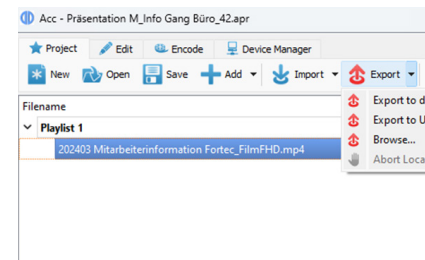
Acc - Präsentation M_Info Gang Büro_42.apr

Project Edit Encode Device Manager

New Open Save Add Import Export

Filename

Playlist 1

202403 Mitarbeiterinformation Fortec_FilmFHD.mp4

Export to d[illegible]
Export to U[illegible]
Browse...
Abort Loca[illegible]